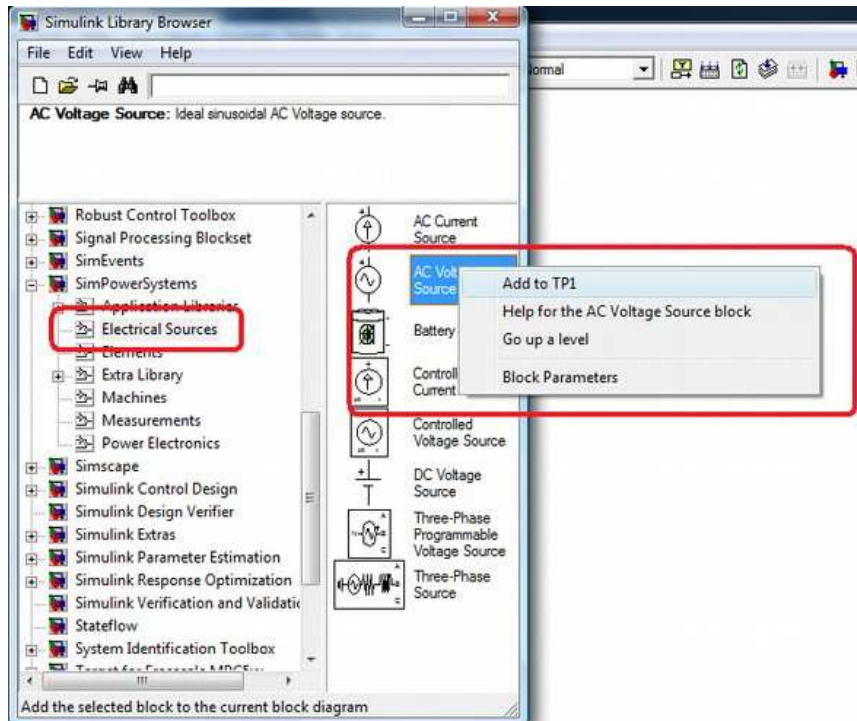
Simulink Library Browser

File Edit View Help

ormal

AC Voltage Source: Ideal sinusoidal AC Voltage source.

Robust Control Toolbox
Signal Processing Blockset
SimEvents
SimPowerSystems
Application Libraries
Electrical Sources
Elements
Extra Library
Machines
Measurements
Power Electronics
Simscape
Simulink Control Design
Simulink Design Verifier
Simulink Extras
Simulink Parameter Estimation
Simulink Response Optimization
Simulink Verification and Validati
Stateflow
System Identification Toolbox
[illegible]

AC Current Source
AC Volt Source
Battery
Controll Current
Controlled Voltage Source
DC Voltage Source
Three-Phase Programmable Voltage Source
Three-Phase Source

Add to TP1
Help for the AC Voltage Source block
Go up a level
Block Parameters

Add the selected block to the current block diagram